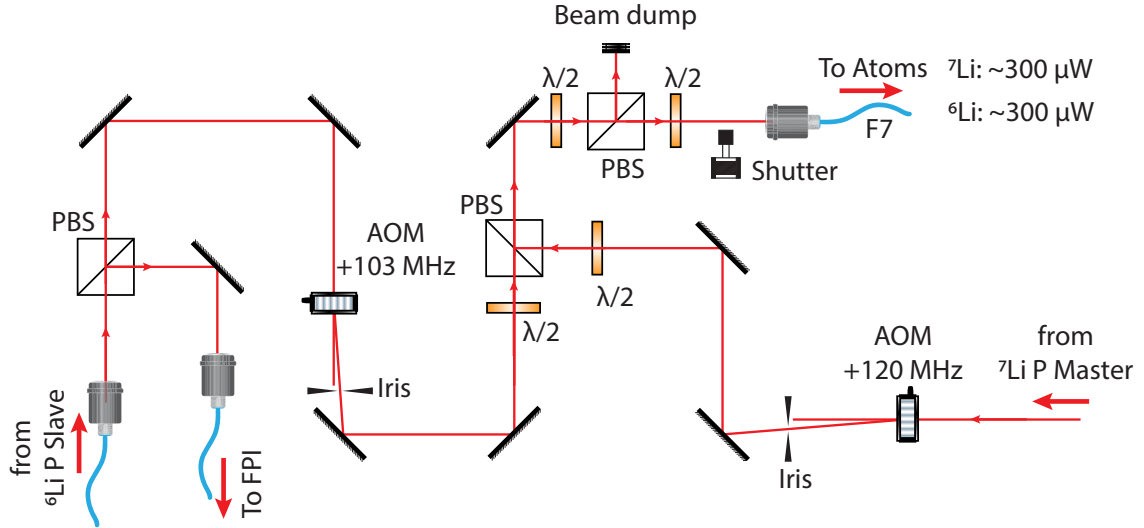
Beam dump

$\lambda/2$

$\lambda/2$

To Atoms

$^7$Li: ~300 µW

$^6$Li: ~300 µW

F7

PBS

Shutter

PBS

PBS

AOM +103 MHz

$\lambda/2$

$\lambda/2$

Iris

AOM +120 MHz

from $^7$Li P Master

Iris

from $^6$Li P Slave

To FPI